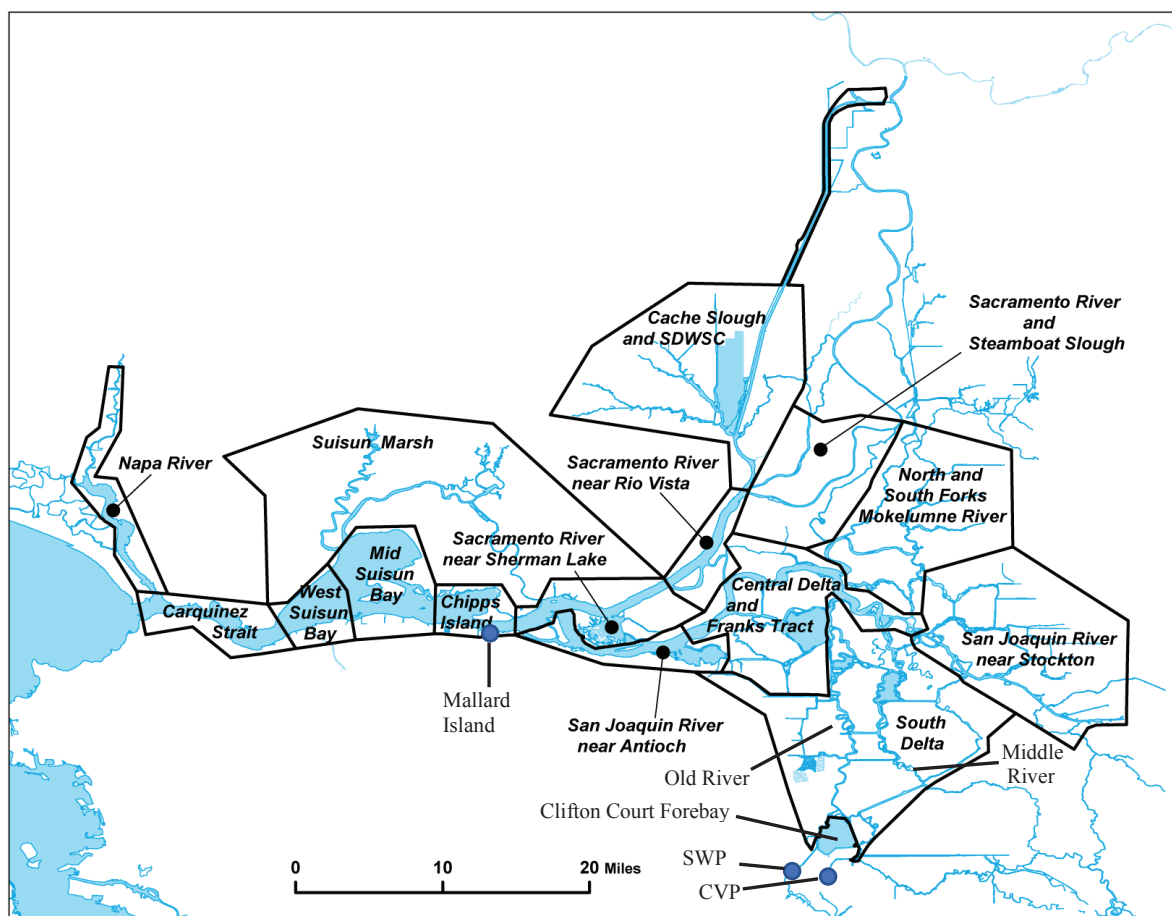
Cache Slough and SDWSC

Sacramento River and Steamboat Slough

Suisun Marsh

Napa River

Sacramento River near Rio Vista

North and South Forks Mokelumne River

Mid Suisun Bay

Sacramento River near Sherman Lake

Central Delta and Franks Tract

Carquinez Strait

West Suisun Bay

Chipps Island

San Joaquin River near Stockton

Mallard Island

San Joaquin River near Antioch

South Delta

Middle River

Old River

Clifton Court Forebay

SWP

CVP

0

10

20 Miles